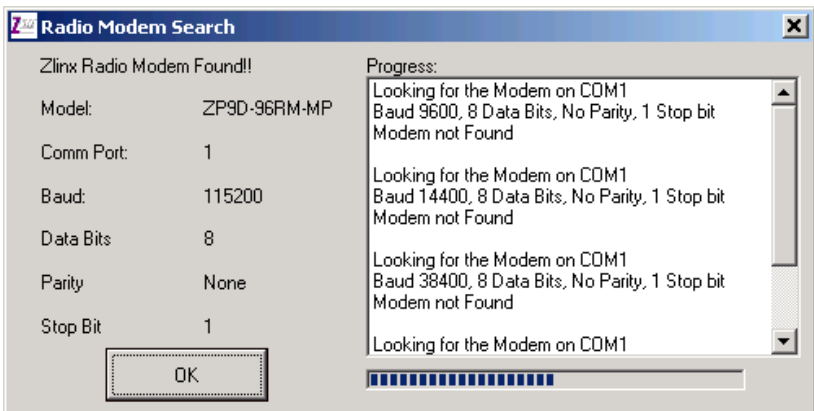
Radio Modem Search

Zlinx Radio Modem Found!!

Model: ZP9D-96RM-MP

Comm Port: 1

Baud: 115200

Data Bits 8

Parity None

Stop Bit 1

OK

Progress:

Looking for the Modem on COM1
Baud 9600, 8 Data Bits, No Parity, 1 Stop bit
Modem not Found

Looking for the Modem on COM1
Baud 14400, 8 Data Bits, No Parity, 1 Stop bit
Modem not Found

Looking for the Modem on COM1
Baud 38400, 8 Data Bits, No Parity, 1 Stop bit
Modem not Found

Looking for the Modem on COM1